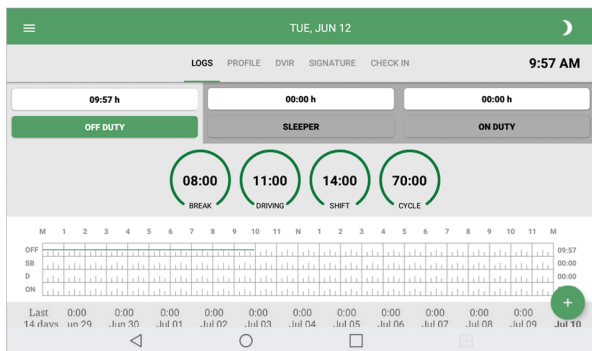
TUE, JUN 12

LOGS PROFILE DVIR SIGNATURE CHECK IN

9:57 AM

09:57 h

00:00 h

00:00 h

OFF DUTY

SLEEPER

ON DUTY

08:00
BREAK

11:00
DRIVING

14:00
SHIFT

70:00
CYCLE

M 1 2 3 4 5 6 7 8 9 10 11 N 1 2 3 4 5 6 7 8 9 10 11 M

OFF
SB
D
ON

09:57
00:00
00:00
00:00

+

| Last 14 days | 0:00 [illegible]un 29 | 0:00 Jun 30 | 0:00 Jul 01 | 0:00 Jul 02 | 0:00 Jul 03 | 0:00 Jul 04 | 0:00 Jul 05 | 0:00 Jul 06 | 0:00 Jul 07 | 0:00 Jul 08 | 0:00 Jul 09 | Jul 10 |
|---|---|---|---|---|---|---|---|---|---|---|---|---|